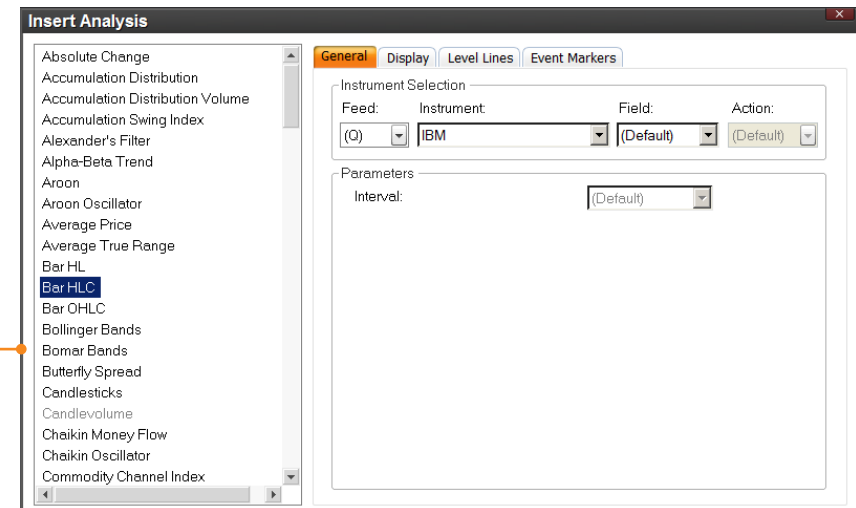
Insert Analysis

Absolute Change
Accumulation Distribution
Accumulation Distribution Volume
Accumulation Swing Index
Alexander's Filter
Alpha-Beta Trend
Aroon
Aroon Oscillator
Average Price
Average True Range
Bar HL
Bar HLC
Bar OHLC
Bollinger Bands
Bomar Bands
Butterfly Spread
Candlesticks
Candlevolume
Chaikin Money Flow
Chaikin Oscillator
Commodity Channel Index

General | Display | Level Lines | Event Markers

Instrument Selection
Feed: (Q)
Instrument: IBM
Field: (Default)
Action: (Default)

Parameters
Interval: (Default)